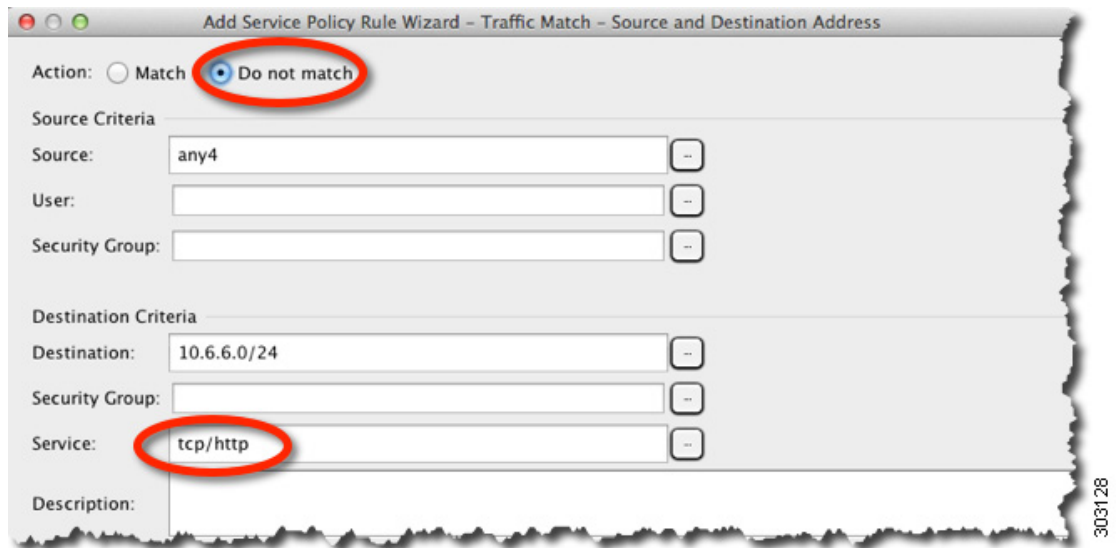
Add Service Policy Rule Wizard – Traffic Match – Source and Destination Address

Action: Match Do not match

Source Criteria

Source: any4 ...

User: ...

Security Group: ...

Destination Criteria

Destination: 10.6.6.0/24 ...

Security Group: ...

Service: tcp/http ...

Description:

303128